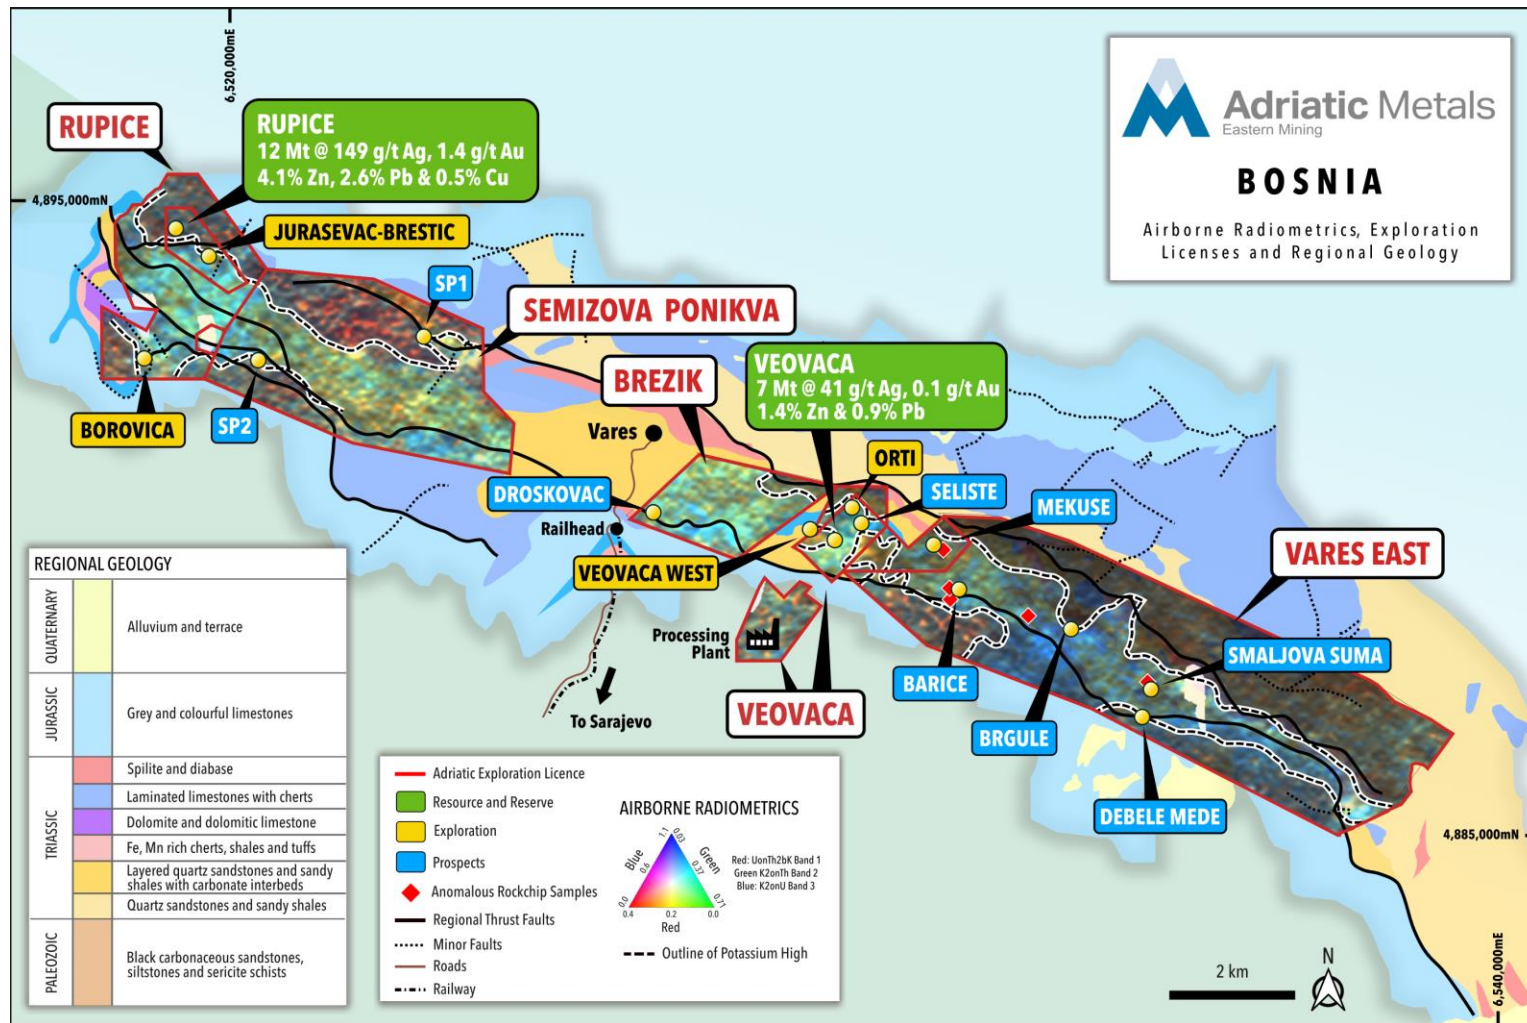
6,520,000mE

RUPICE

RUPICE
12 Mt @ 149 g/t Ag, 1.4 g/t Au
4.1% Zn, 2.6% Pb & 0.5% Cu

4,895,000mN

JURASEVAC-BRESTIC

SP1

SEMIZOVA PONIKVA

BOROVICA

SP2

BREZIK

VEOVACA
7 Mt @ 41 g/t Ag, 0.1 g/t Au
1.4% Zn & 0.9% Pb

Vares

ORTI

DROSKOVAC

SELISTE

MEKUSE

Railhead

VEOVACA WEST

VARES EAST

Processing Plant

SMALJOVA SUMA

To Sarajevo

VEOVACA

BARICE

BRGULE

DEBELE MEDE

4,885,000mN

6,540,000mE

Adriatic Metals
Eastern Mining

BOSNIA

Airborne Radiometrics, Exploration Licenses and Regional Geology

| REGIONAL GEOLOGY | | |
|---|---|---|
| QUATERNARY | | Alluvium and terrace |
| JURASSIC | | Grey and colourful limestones |
| TRIASSIC | | Spilite and diabase |
| | | Laminated limestones with cherts |
| | | Dolomite and dolomitic limestone |
| | | Fe, Mn rich cherts, shales and tuffs |
| | | Layered quartz sandstones and sandy shales with carbonate interbeds |
| | | Quartz sandstones and sandy shales |
| PALEOZOIC | | Black carbonaceous sandstones, siltstones and sericite schists |

Adriatic Exploration Licence
Resource and Reserve
Exploration
Prospects
Anomalous Rockchip Samples
Regional Thrust Faults
Minor Faults
Roads
Railway

AIRBORNE RADIOMETRICS
Blue
Green
Red
1.1 0.03 0.6 0.37 0.0 0.71 0.4 0.2 0.0
Red: UonTh2bK Band 1
Green K2onTh Band 2
Blue: K2onU Band 3
Outline of Potassium High

2 km
N